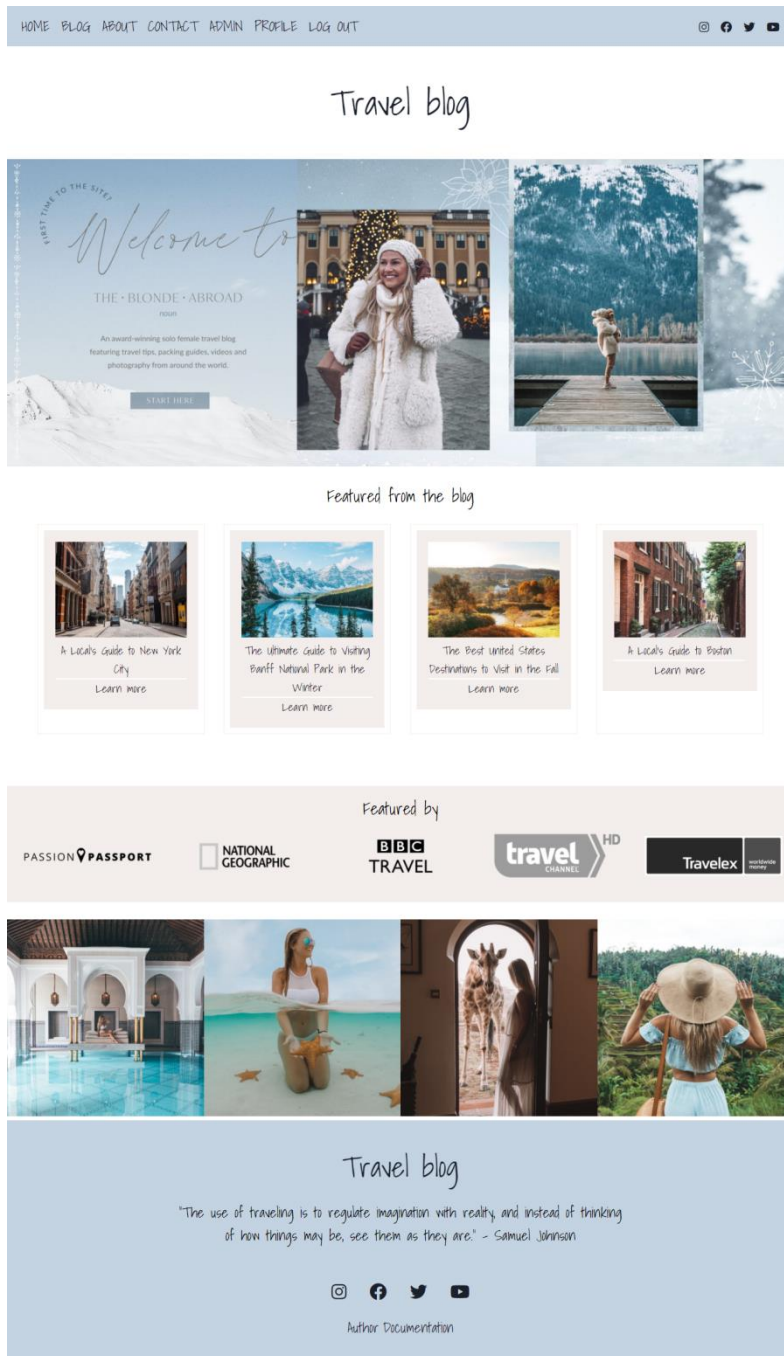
HOME BLOG ABOUT CONTACT ADMIN PROFILE LOG OUT

Travel blog

FIRST TIME TO THE SITE?

Welcome to

THE • BLONDE • ABROAD

noun

An award-winning solo female travel blog featuring travel tips, packing guides, videos and photography from around the world.

START HERE

Featured from the blog

A Local's Guide to New York City
Learn more

The Ultimate Guide to Visiting Banff National Park in the Winter
Learn more

The Best United States Destinations to Visit in the Fall
Learn more

A Local's Guide to Boston
Learn more

Featured by

PASSION PASSPORT

NATIONAL GEOGRAPHIC

BBC TRAVEL

travel CHANNEL HD

Travelex worldwide money

Travel blog

"The use of traveling is to regulate imagination with reality, and instead of thinking of how things may be, see them as they are." - Samuel Johnson

Author Documentation